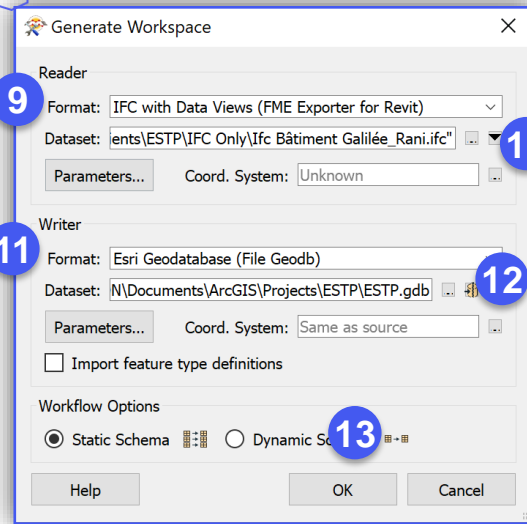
Generate Workspace

Reader

9

Format: IFC with Data Views (FME Exporter for Revit)

Dataset: ents\ESTP\IFC Only\Ifc Bâtiment Galilée_Rani.ifc"

1

Parameters...

Coord. System: Unknown

Writer

11

Format: Esri Geodatabase (File Geodb)

Dataset: N\Documents\ArcGIS\Projects\ESTP\ESTP.gdb

12

Parameters...

Coord. System: Same as source

Import feature type definitions

Workflow Options

Static Schema

Dynamic Sc

13

Help

OK

Cancel